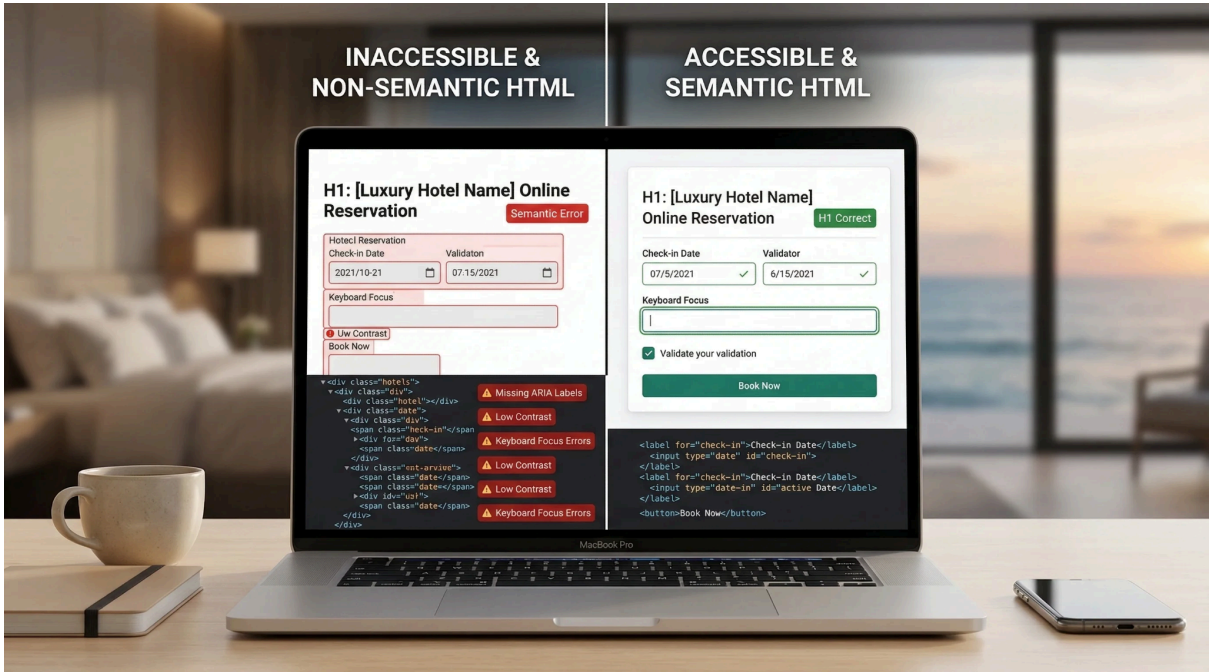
INACCESSIBLE & NON-SEMANTIC HTML

ACCESSIBLE & SEMANTIC HTML

H1: [Luxury Hotel Name] Online Reservation

Semantic Error

Hotecl Reservation

Check-in Date

Validaton

2021/10-21

07.15/2021

Keyboard Focus

Uw Contrast

Book Now

▾<div class="hotels">
▾<div class="div">
<div class="hotel"></div>
▾<div class="date">
▾<div class="div">
<span class="heck-in"</span
▸<div for="day">
<span class="date</span>
</div>
▾<div class="ent-arvie">
<span class="date</span>
<span class="date<</span>
▸<div id="ush">
<span class="date</span>
</div>
</div>

Missing ARIA Labels

Low Contrast

Keyboard Focus Errors

Low Contrast

Low Contrast

Keyboard Focus Errors

H1: [Luxury Hotel Name] Online Reservation

H1 Correct

Check-in Date

Validator

07/5/2021

6/15/2021

Keyboard Focus

Validate your validation

Book Now

<label for="check-in">Check-in Date</label>
<input type="date" id="check-in">
</label>
<label for="check-in">Check-in Date</label>
<input type="date-in" id="active Date</label>
</label>
<button>Book Now</button>

MacBook Pro